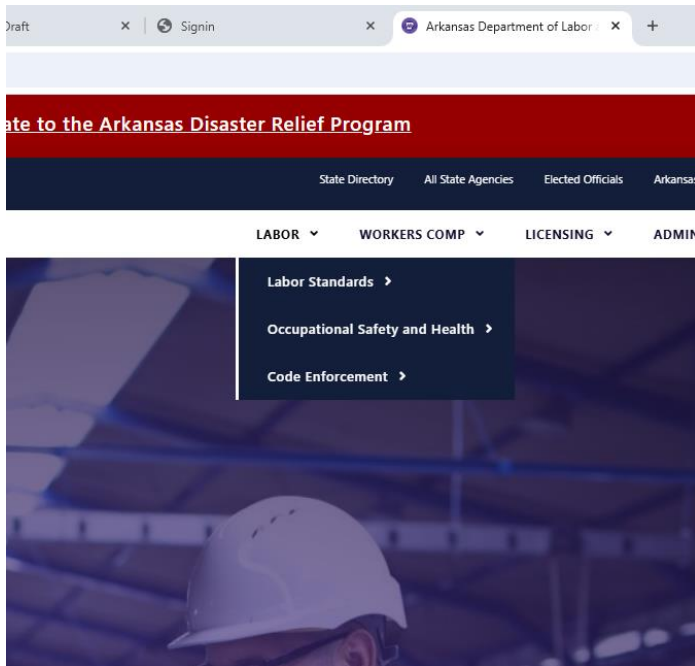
Draft ×
Signin ×
Arkansas Department of Labor ×
+

ate to the Arkansas Disaster Relief Program

State Directory
All State Agencies
Elected Officials
Arkansas

LABOR
WORKERS COMP
LICENSING
ADMIN

Labor Standards >
Occupational Safety and Health >
Code Enforcement >